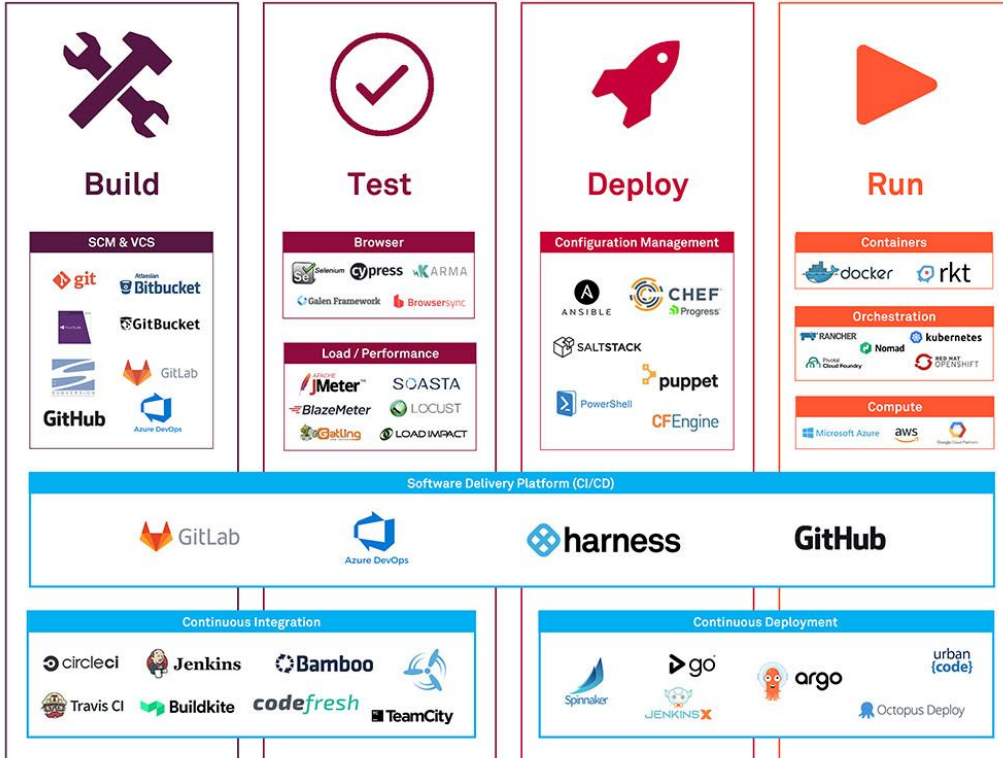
Build

Test

Deploy

Run

SCM & VCS

git

Atlassian Bitbucket

GitBucket

SUBVERSION

GitLab

GitHub

Azure DevOps

Browser

Selenium

cypress

KARMA

Galen Framework

Browsersync

Load / Performance

APACHE JMeter

SOASTA

BlazeMeter

LOCUST

Gatling

LOAD IMPACT

Configuration Management

ANSIBLE

CHEF Progress

SALTSTACK

puppet

PowerShell

CFEngine

Containers

docker

rkt

Orchestration

RANCHER

kubernetes

Nomad

Pivotal Cloud Foundry

RED HAT OPENSHIFT

Compute

Microsoft Azure

aws

Google Cloud Platform

Software Delivery Platform (CI/CD)

GitLab

Azure DevOps

harness

GitHub

Continuous Integration

circleci

Jenkins

Bamboo

Travis CI

Buildkite

codefresh

TeamCity

Continuous Deployment

Spinnaker

go

JENKINS X

argo

urban {code}

Octopus Deploy